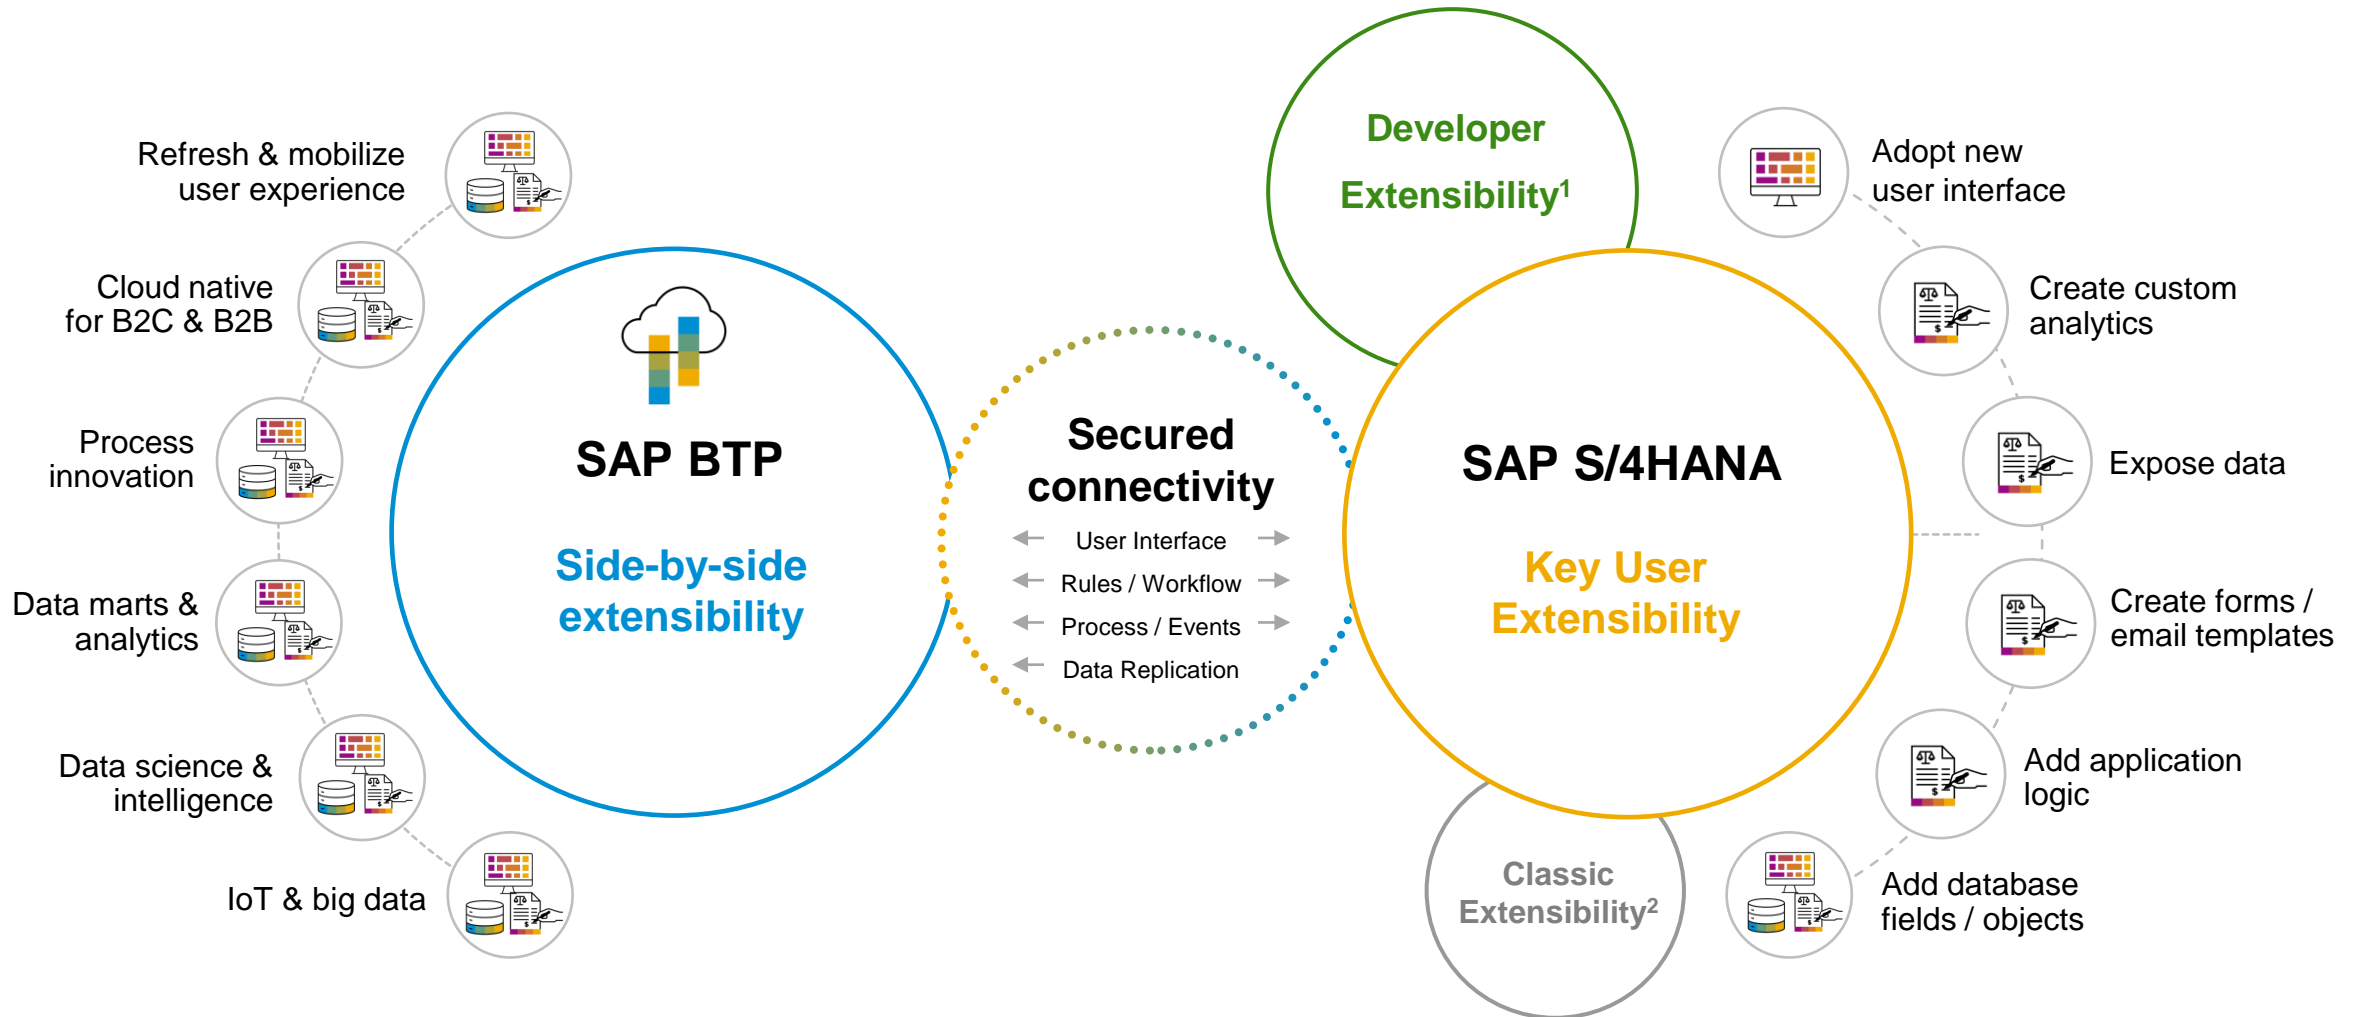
Refresh & mobilize user experience

Cloud native for B2C & B2B

Process innovation

Data marts & analytics

Data science & intelligence

IoT & big data

SAP BTP

Side-by-side extensibility

Secured connectivity

User Interface

Rules / Workflow

Process / Events

Data Replication

Developer Extensibility$^1$

SAP S/4HANA

Key User Extensibility

Classic Extensibility$^2$

Adopt new user interface

Create custom analytics

Expose data

Create forms / email templates

Add application logic

Add database fields / objects